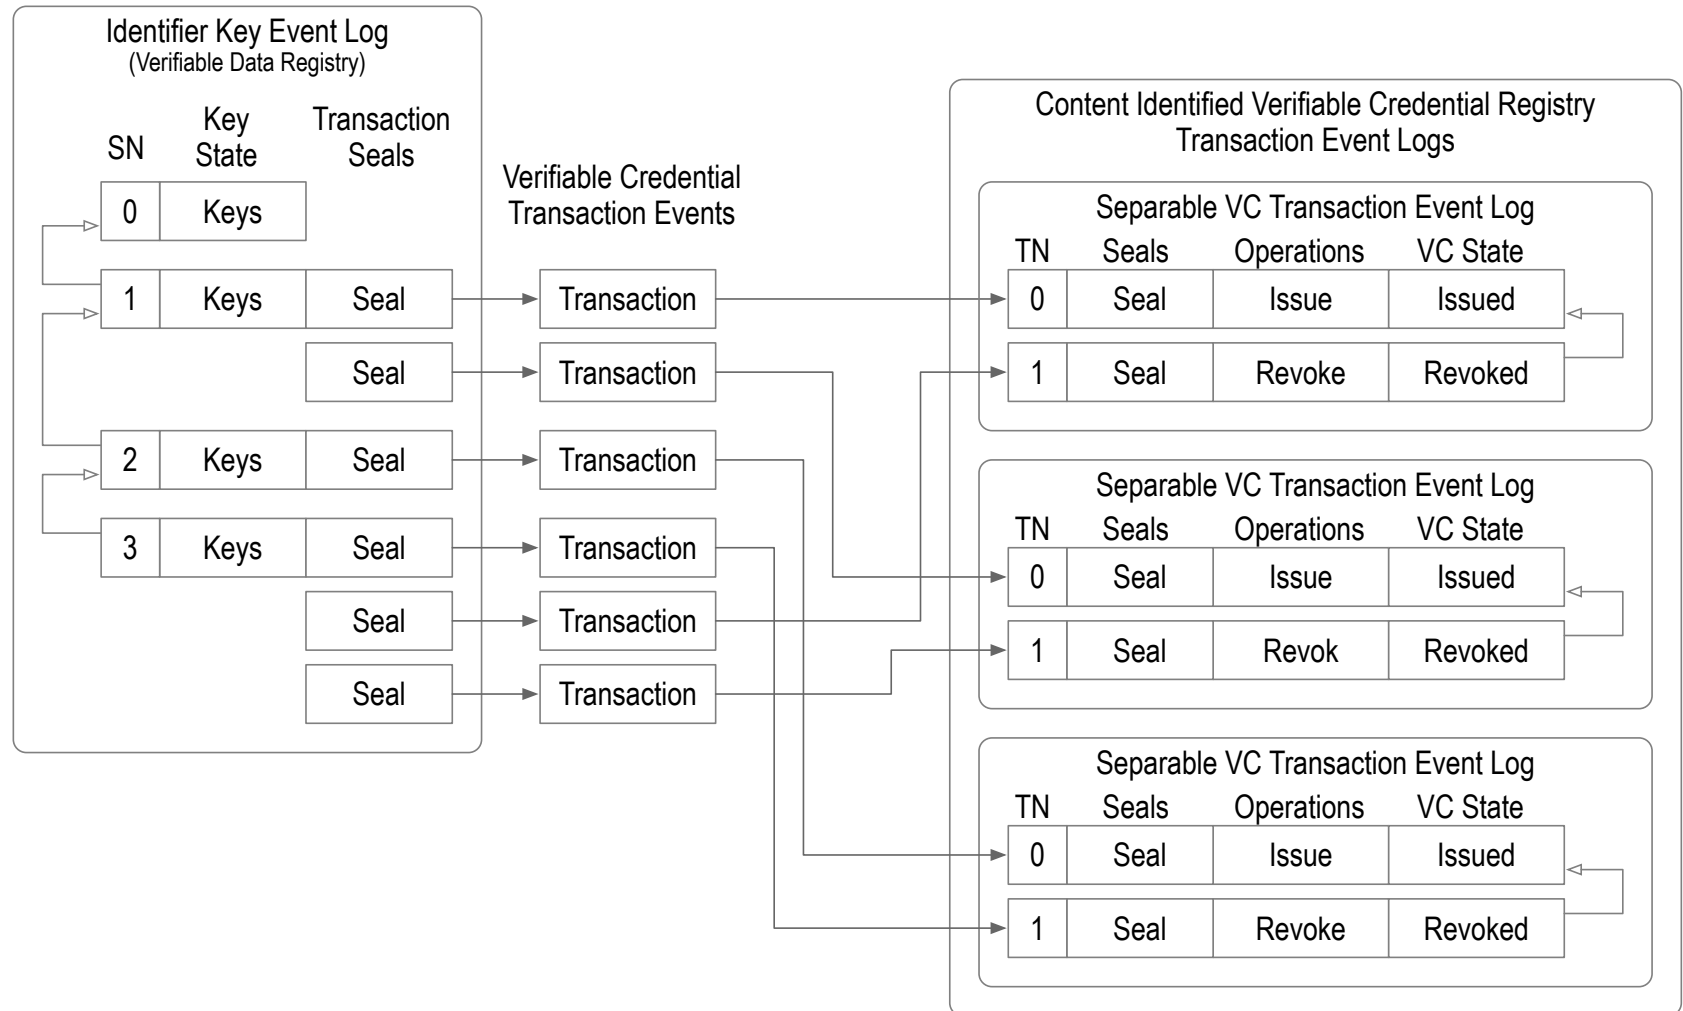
Identifier Key Event Log
(Verifiable Data Registry)

| SN | Key State | Transaction Seals |
|---|---|---|
| 0 | Keys | |
| 1 | Keys | Seal |
| | | Seal |
| 2 | Keys | Seal |
| 3 | Keys | Seal |
| | | Seal |
| | | Seal |

Verifiable Credential Transaction Events

Transaction
Transaction
Transaction
Transaction
Transaction
Transaction

Content Identified Verifiable Credential Registry Transaction Event Logs

Separable VC Transaction Event Log

| TN | Seals | Operations | VC State |
|---|---|---|---|
| 0 | Seal | Issue | Issued |
| 1 | Seal | Revoke | Revoked |

Separable VC Transaction Event Log

| TN | Seals | Operations | VC State |
|---|---|---|---|
| 0 | Seal | Issue | Issued |
| 1 | Seal | Revok | Revoked |

Separable VC Transaction Event Log

| TN | Seals | Operations | VC State |
|---|---|---|---|
| 0 | Seal | Issue | Issued |
| 1 | Seal | Revoke | Revoked |